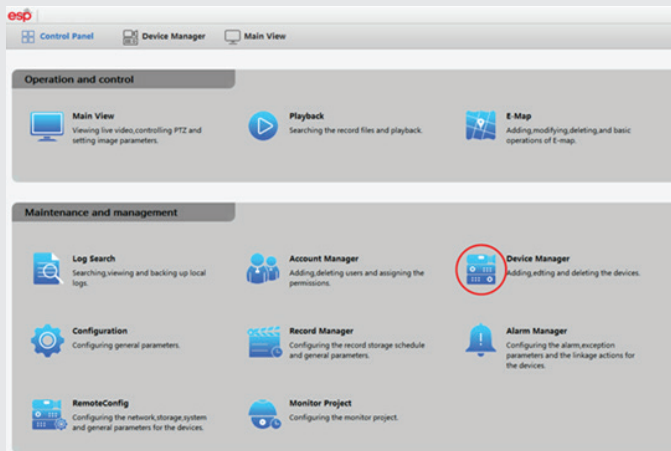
esp

Control Panel Device Manager Main View

Operation and control

Main View
Viewing live video,controlling PTZ and setting image parameters.

Playback
Searching the record files and playback.

E-Map
Adding,modifying,deleting,and basic operations of E-map.

Maintenance and management

Log Search
Searching,viewing and backing up local logs.

Account Manager
Adding,deleting users and assigning the permissions.

Device Manager
Adding,edting and deleting the devices.

Configuration
Configuring general parameters.

Record Manager
Configuring the record storage schedule and general parameters.

Alarm Manager
Configuring the alarm,exception parameters and the linkage actions for the devices.

RemoteConfig
Configuring the network,storage,system and general parameters for the devices.

Monitor Project
Configuring the monitor project.